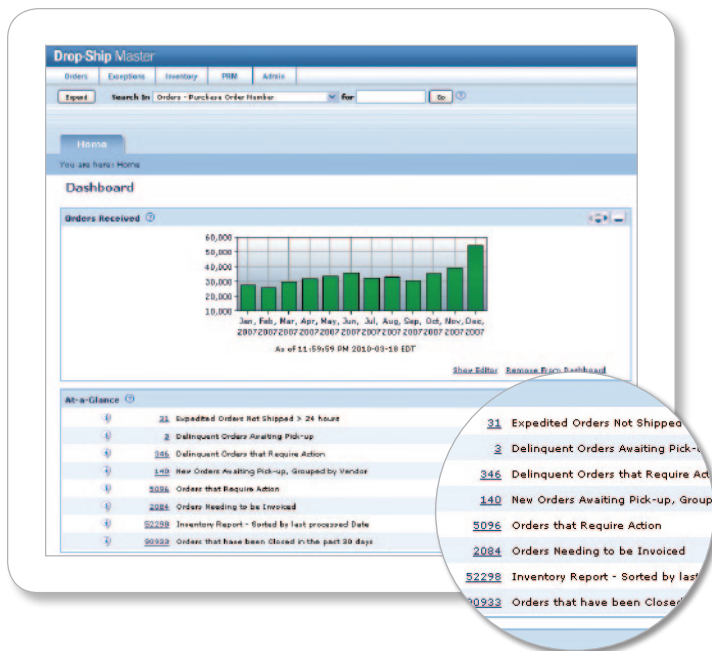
Drop-Ship Master

Orders | Exceptions | Inventory | PRM | Admin

Export | Search In: Orders - Purchase Order Number | for | Go

Home

You are here: Home

Dashboard

Orders Received

60,000
50,000
40,000
30,000
20,000
10,000

Jan, 2007 | Feb, 2007 | Mar, 2007 | Apr, 2007 | May, 2007 | Jun, 2007 | Jul, 2007 | Aug, 2007 | Sep, 2007 | Oct, 2007 | Nov, 2007 | Dec, 2007

As of 11:59:59 PM 2010-03-18 EDT

Show Editor | Remove from Dashboard

At-a-Glance

31 Expedited Orders Not Shipped > 24 hours
3 Delinquent Orders Awaiting Pick-up
346 Delinquent Orders that Require Action
140 New Orders Awaiting Pick-up, Grouped by Vendor
5096 Orders that Require Action
2084 Orders Needing to be Invoiced
52298 Inventory Report - Sorted by last processed Date
90933 Orders that have been Closed in the past 30 days

31 Expedited Orders Not Shipped
3 Delinquent Orders Awaiting Pick-u
346 Delinquent Orders that Require Ac
140 New Orders Awaiting Pick-up, Group
5096 Orders that Require Action
2084 Orders Needing to be Invoiced
52298 Inventory Report - Sorted by last
90933 Orders that have been Closed